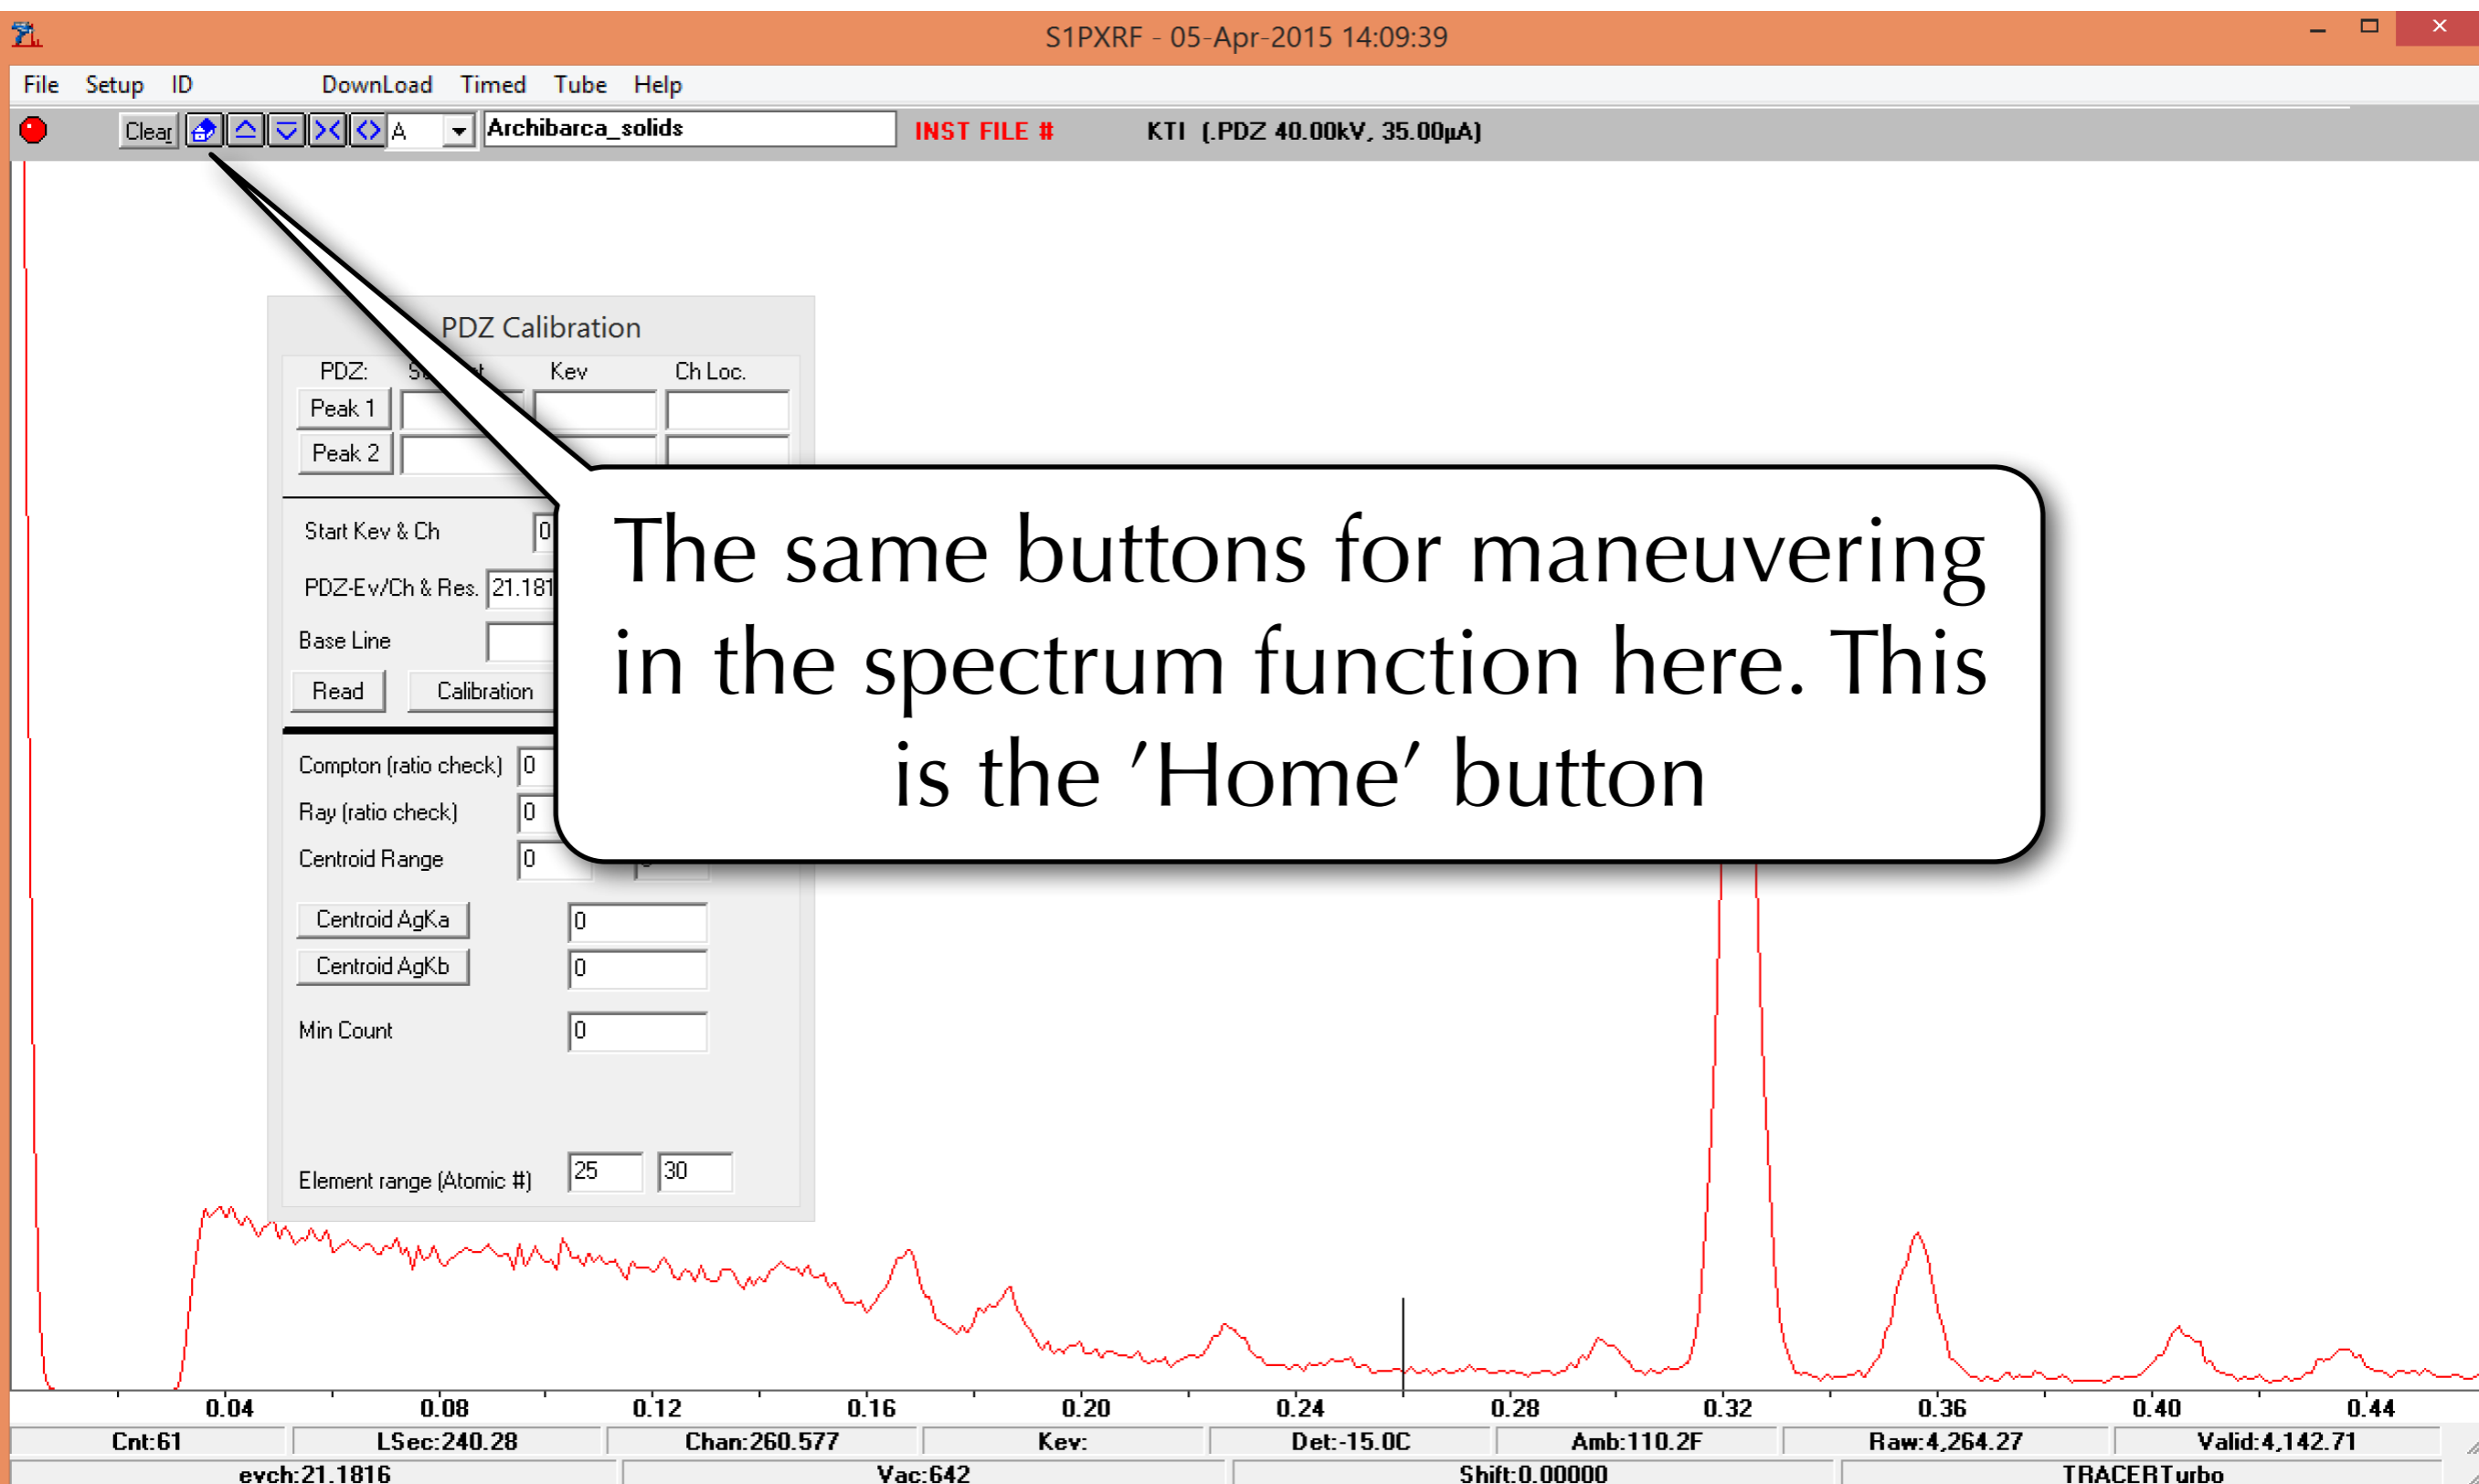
S1PXRF - 05-Apr-2015 14:09:39

File Setup ID DownLoad Timed Tube Help

Clear A Archibarca_solids INST FILE # KTI (.PDZ 40.00kV, 35.00µA)

PDZ Calibration

PDZ: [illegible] Kev Ch Loc.

Peak 1

Peak 2

Start Kev & Ch 0

PDZ-Ev/Ch & Res. 21.181

Base Line

Read Calibration

Compton (ratio check) 0

Ray (ratio check) 0

Centroid Range 0

Centroid AgKa 0

Centroid AgKb 0

Min Count 0

Element range (Atomic #) 25 30

The same buttons for maneuvering in the spectrum function here. This is the 'Home' button

0.04 0.08 0.12 0.16 0.20 0.24 0.28 0.32 0.36 0.40 0.44

Cnt:61 LSec:240.28 Chan:260.577 Kev: Det:-15.0C Amb:110.2F Raw:4,264.27 Valid:4,142.71

evch:21.1816 Vac:642 Shift:0.00000 TRACERTurbo